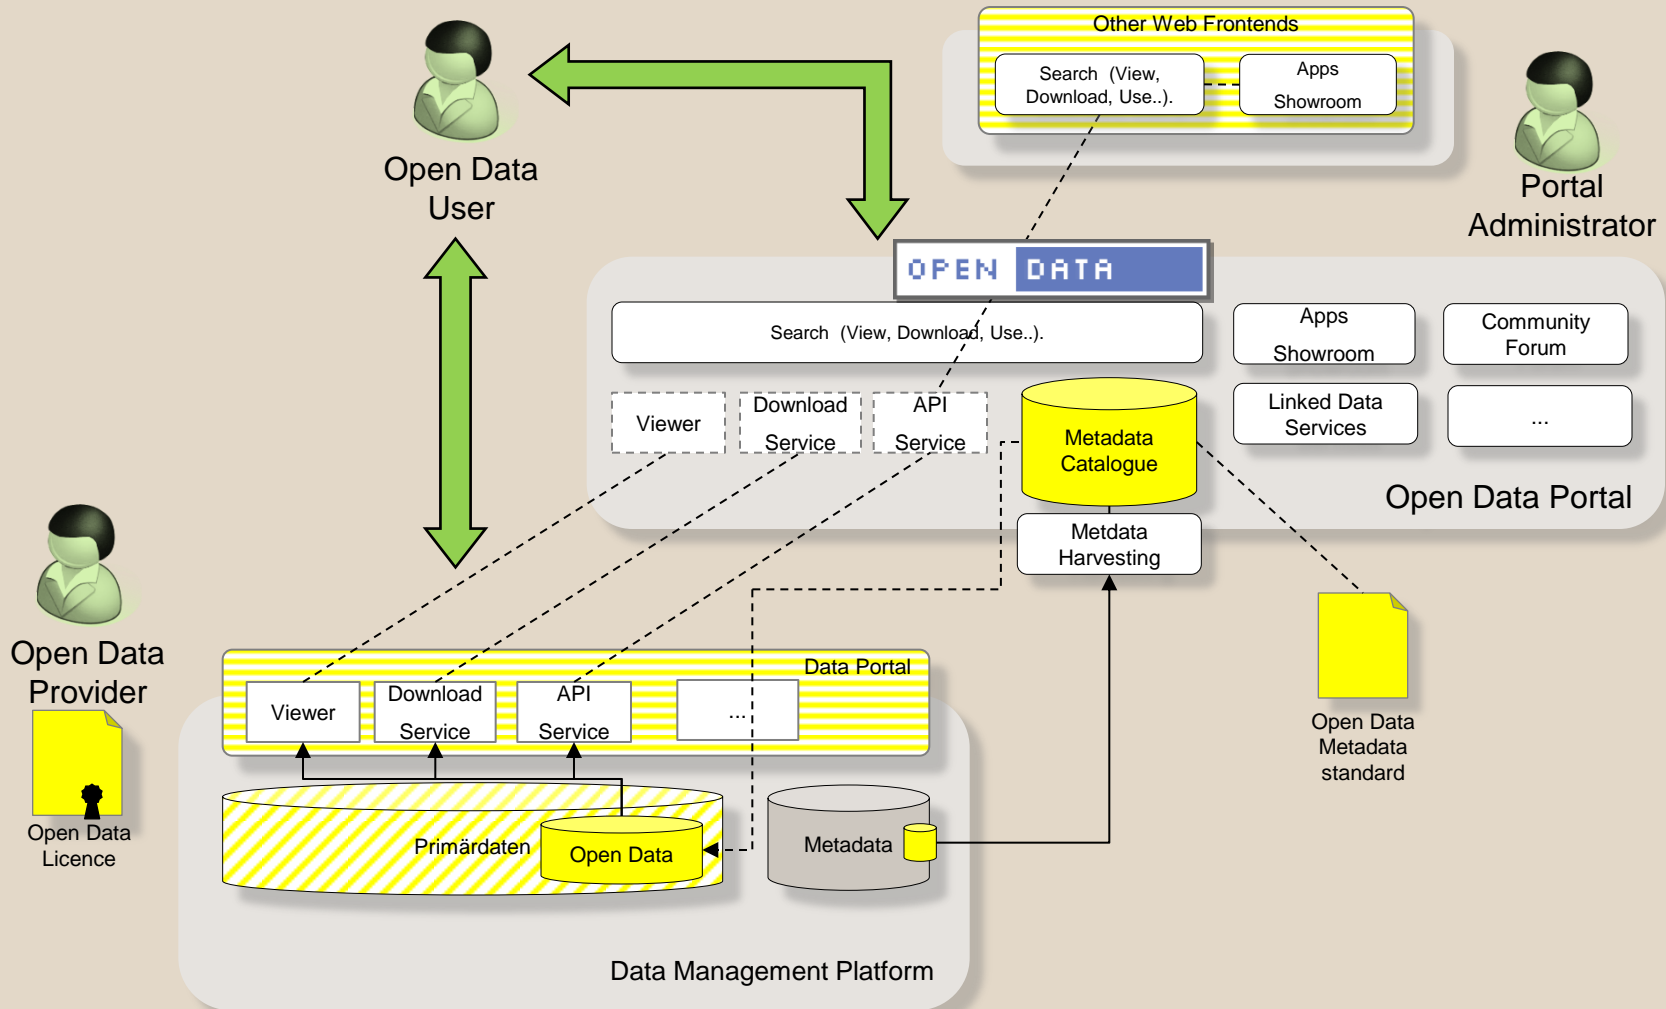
Other Web Frontends

Search (View, Download, Use..).

Apps Showroom

Open Data User

Portal Administrator

OPEN DATA

Search (View, Download, Use..).

Apps Showroom

Community Forum

Viewer

Download Service

API Service

Metadata Catalogue

Linked Data Services

...

Open Data Portal

Metdata Harvesting

Open Data Provider

Open Data Licence

Data Portal

Viewer

Download Service

API Service

...

Primärdaten

Open Data

Metadata

Open Data Metadata standard

Data Management Platform